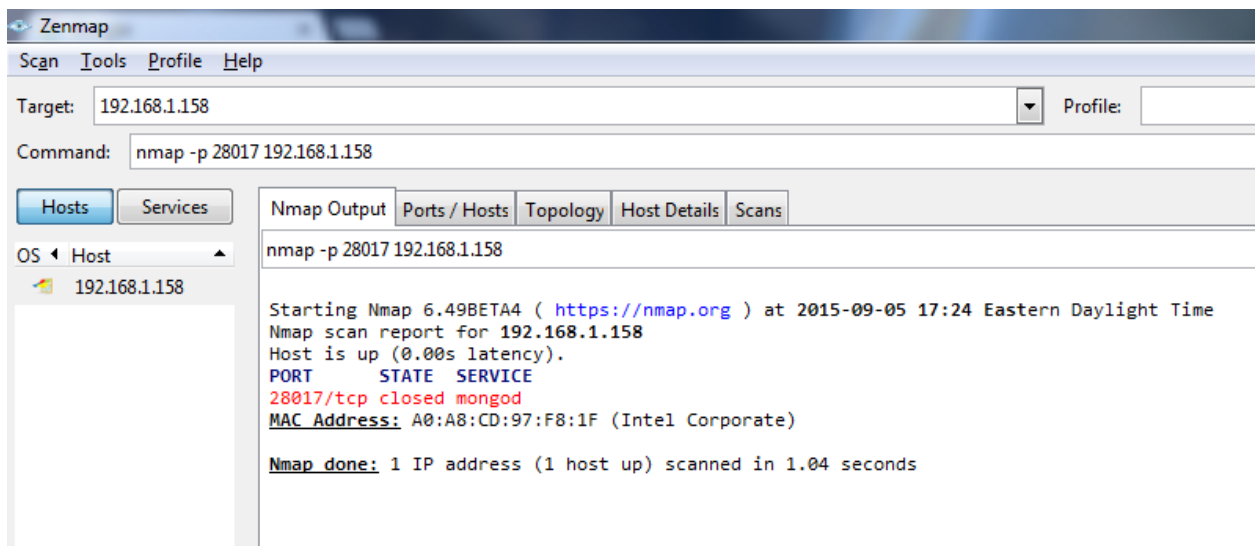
Zenmap

Scan Tools Profile Help

Target: 192.168.1.158 Profile:

Command: nmap -p 28017 192.168.1.158

Hosts Services

OS Host

192.168.1.158

Nmap Output Ports / Hosts Topology Host Details Scans

nmap -p 28017 192.168.1.158

Starting Nmap 6.49BETA4 ( https://nmap.org ) at 2015-09-05 17:24 Eastern Daylight Time
Nmap scan report for 192.168.1.158
Host is up (0.00s latency).
PORT STATE SERVICE
28017/tcp closed mongod
MAC Address: A0:A8:CD:97:F8:1F (Intel Corporate)

Nmap done: 1 IP address (1 host up) scanned in 1.04 seconds